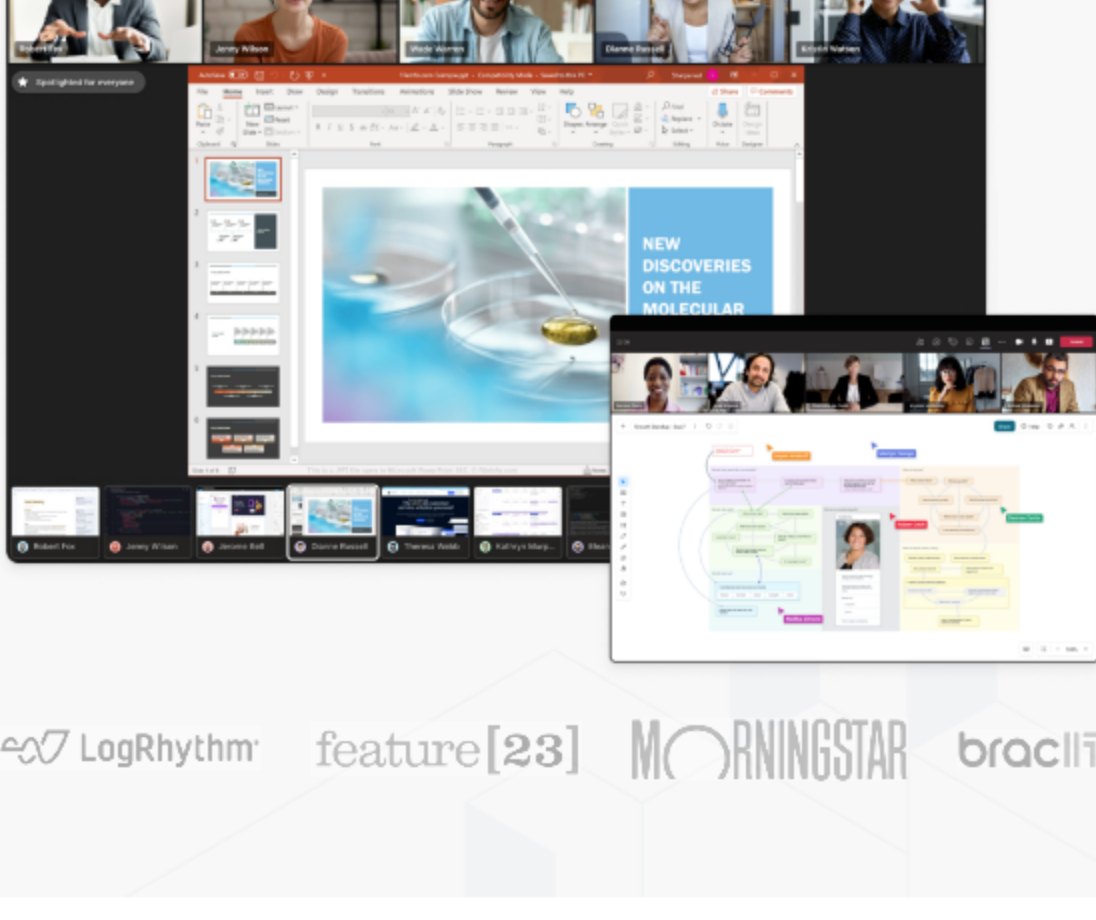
Robert Fox
Jenny Wilson
Wade Warren
Dianne Russell
Kristin Watson

Spotlighted for everyone

AutoSave
File Home Insert Draw Design Transitions Animations Slide Show Review View Help
Share Comments

NEW DISCOVERIES ON THE MOLECULAR

Robert Fox
Jenny Wilson
Jerome Bell
Dianne Russell
Theresa Webb
Kathryn Murphy

LogRhythm
feature[23]
MORNINGSTAR
bracl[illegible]